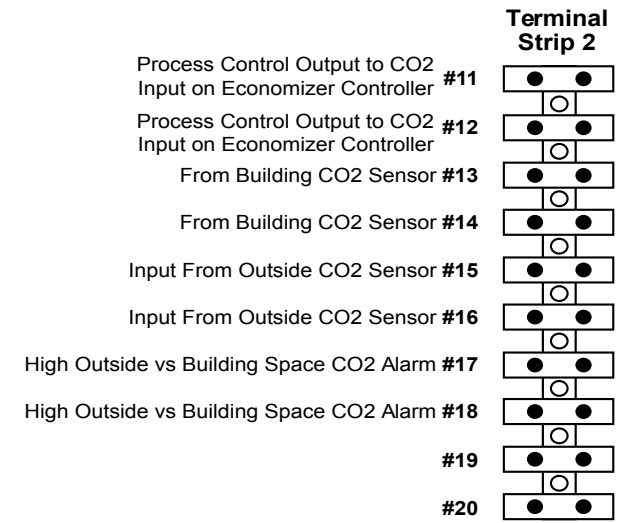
Terminal Strip 2

Process Control Output to CO2 Input on Economizer Controller #11

Process Control Output to CO2 Input on Economizer Controller #12

From Building CO2 Sensor #13

From Building CO2 Sensor #14

Input From Outside CO2 Sensor #15

Input From Outside CO2 Sensor #16

High Outside vs Building Space CO2 Alarm #17

High Outside vs Building Space CO2 Alarm #18

#19

#20